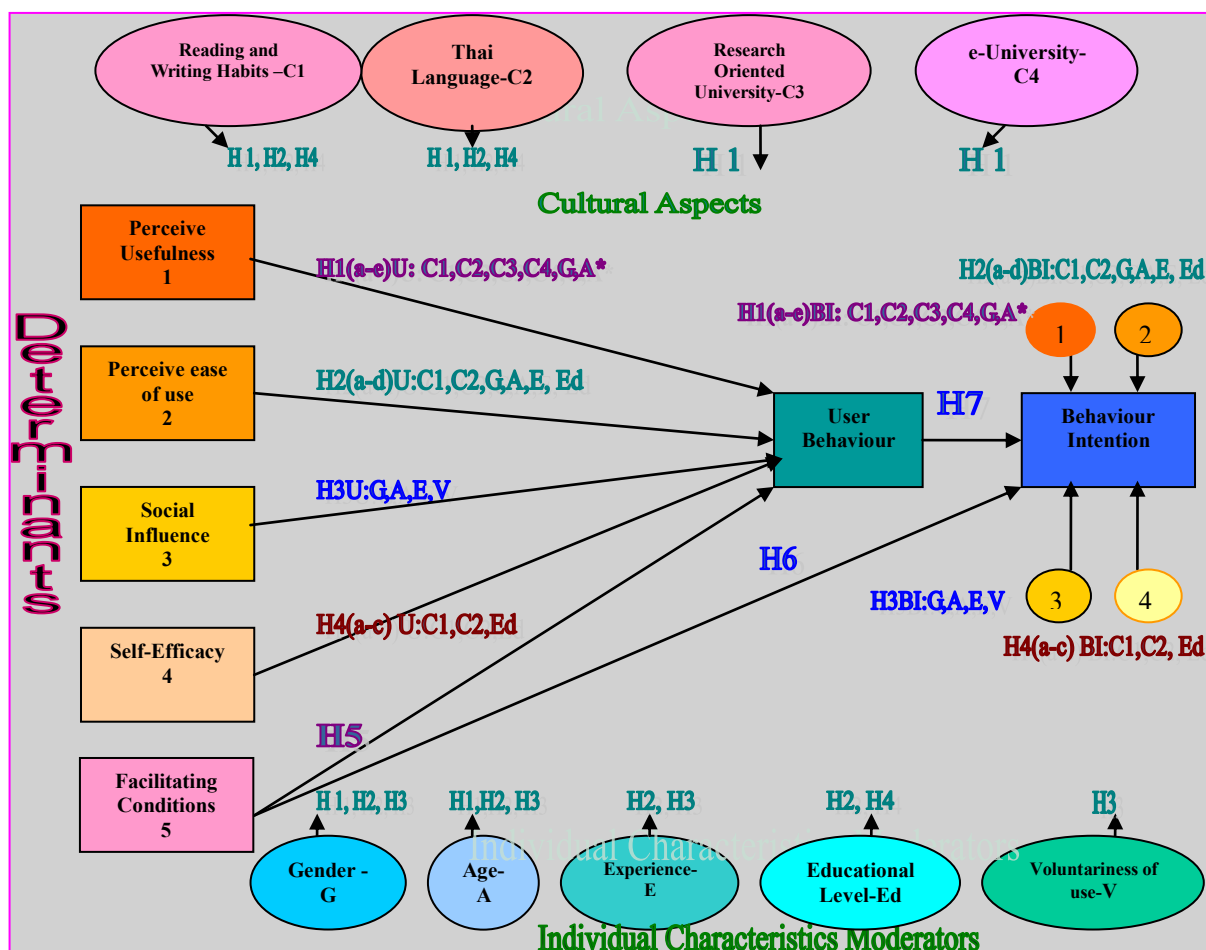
Reading and Writing Habits –C1

Thai Language-C2

Research Oriented University-C3

e-University-C4

H 1, H2, H4

H 1, H2, H4

H 1

H 1

Cultural Aspects

Determinants

Perceive Usefulness 1

H1(a-e)U: C1,C2,C3,C4,G,A*

H2(a-d)BI:C1,C2,G,A,E, Ed

H1(a-e)BI: C1,C2,C3,C4,G,A*

1

2

Perceive ease of use 2

H2(a-d)U:C1,C2,G,A,E, Ed

User Behaviour

H7

Behaviour Intention

Social Influence 3

H3U:G,A,E,V

H6

H3BI:G,A,E,V

3

4

H4(a-c) BI:C1,C2, Ed

Self-Efficacy 4

H4(a-c) U:C1,C2,Ed

H5

Facilitating Conditions 5

H 1, H2, H3

H1,H2, H3

H2, H3

H2, H4

H3

Individual Characteristics Moderators

Gender - G

Age- A

Experience- E

Educational Level-Ed

Voluntariness of use-V

Individual Characteristics Moderators